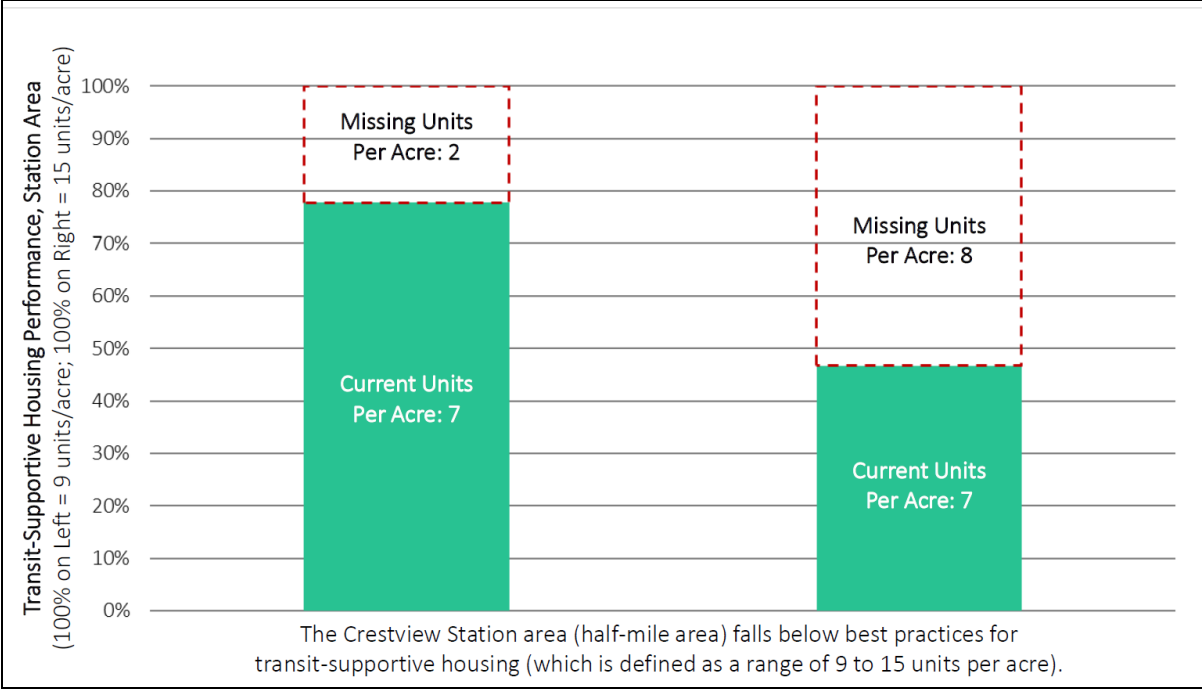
Transit-Supportive Housing Performance, Station Area
(100% on Left = 9 units/acre; 100% on Right = 15 units/acre)

100%
90%
80%
70%
60%
50%
40%
30%
20%
10%
0%

Missing Units
Per Acre: 2

Current Units
Per Acre: 7

Missing Units
Per Acre: 8

Current Units
Per Acre: 7

The Crestview Station area (half-mile area) falls below best practices for transit-supportive housing (which is defined as a range of 9 to 15 units per acre).